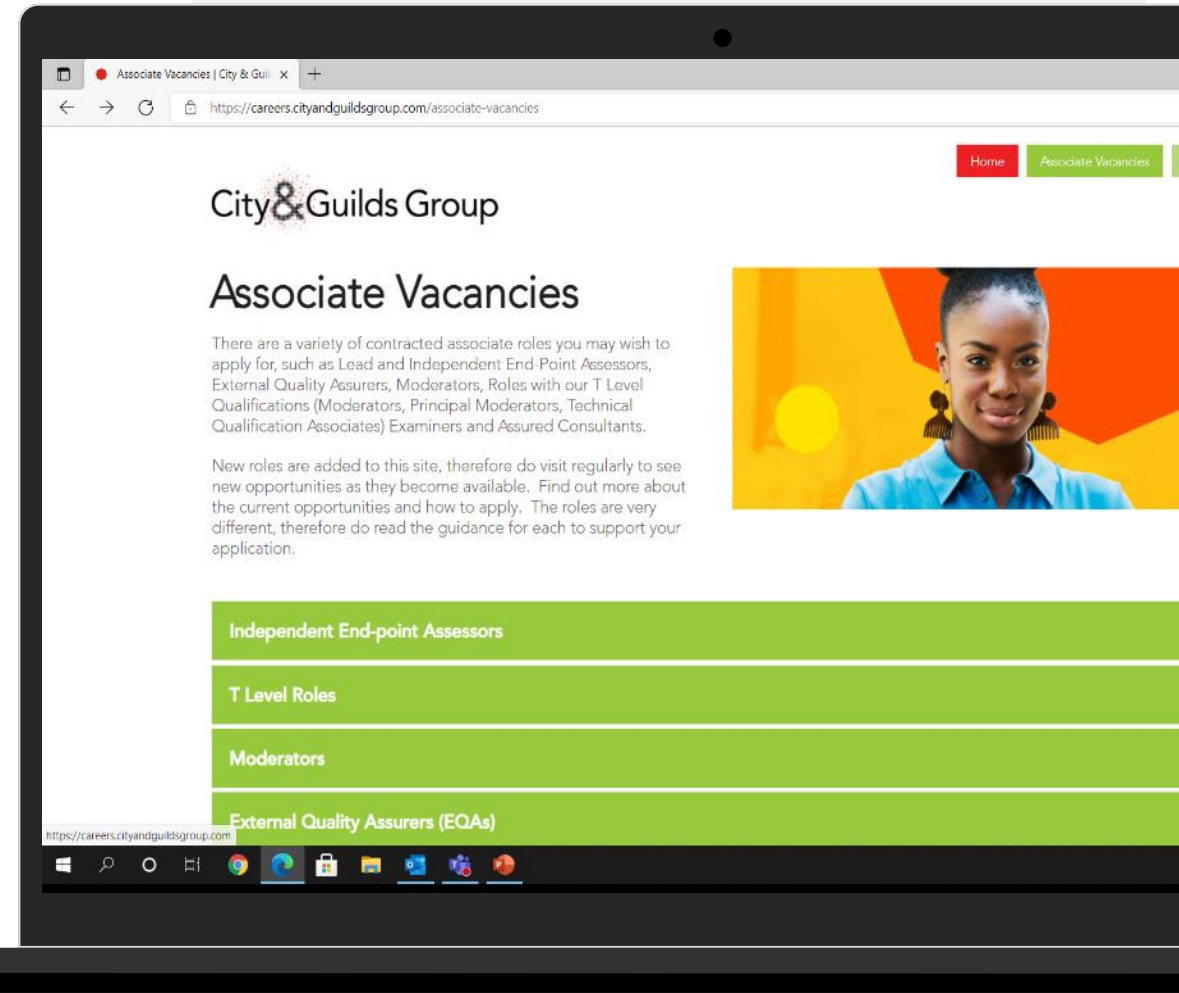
Associate Vacancies | City & Guil ×

https://careers.cityandguildsgroup.com/associate-vacancies

Home Associate Vacancies

City&Guilds Group

Associate Vacancies

There are a variety of contracted associate roles you may wish to apply for, such as Lead and Independent End-Point Assessors, External Quality Assurers, Moderators, Roles with our T Level Qualifications (Moderators, Principal Moderators, Technical Qualification Associates) Examiners and Assured Consultants.

New roles are added to this site, therefore do visit regularly to see new opportunities as they become available. Find out more about the current opportunities and how to apply. The roles are very different, therefore do read the guidance for each to support your application.

Independent End-point Assessors

T Level Roles

Moderators

External Quality Assurers (EQAs)

https://careers.cityandguildsgroup.com